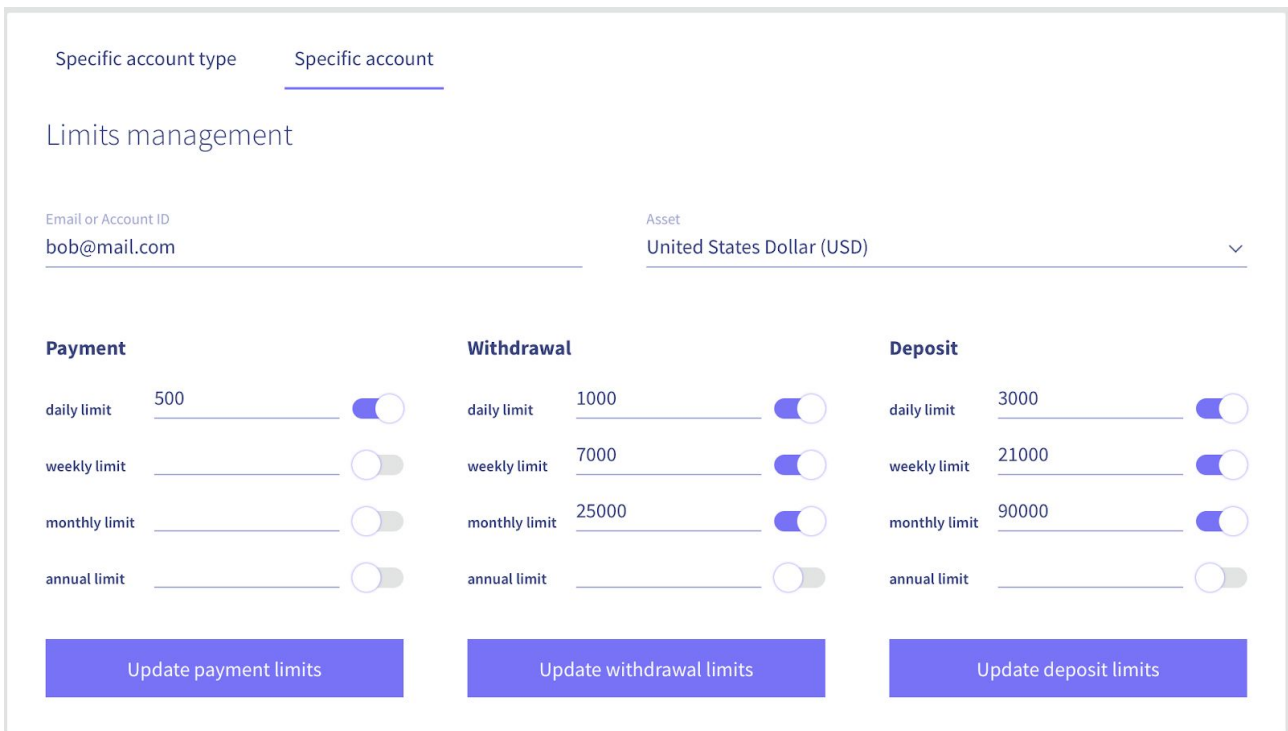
Specific account type

Specific account

Limits management

Email or Account ID
bob@mail.com

Asset
United States Dollar (USD)

Payment

daily limit 500

weekly limit

monthly limit

annual limit

Update payment limits

Withdrawal

daily limit 1000

weekly limit 7000

monthly limit 25000

annual limit

Update withdrawal limits

Deposit

daily limit 3000

weekly limit 21000

monthly limit 90000

annual limit

Update deposit limits